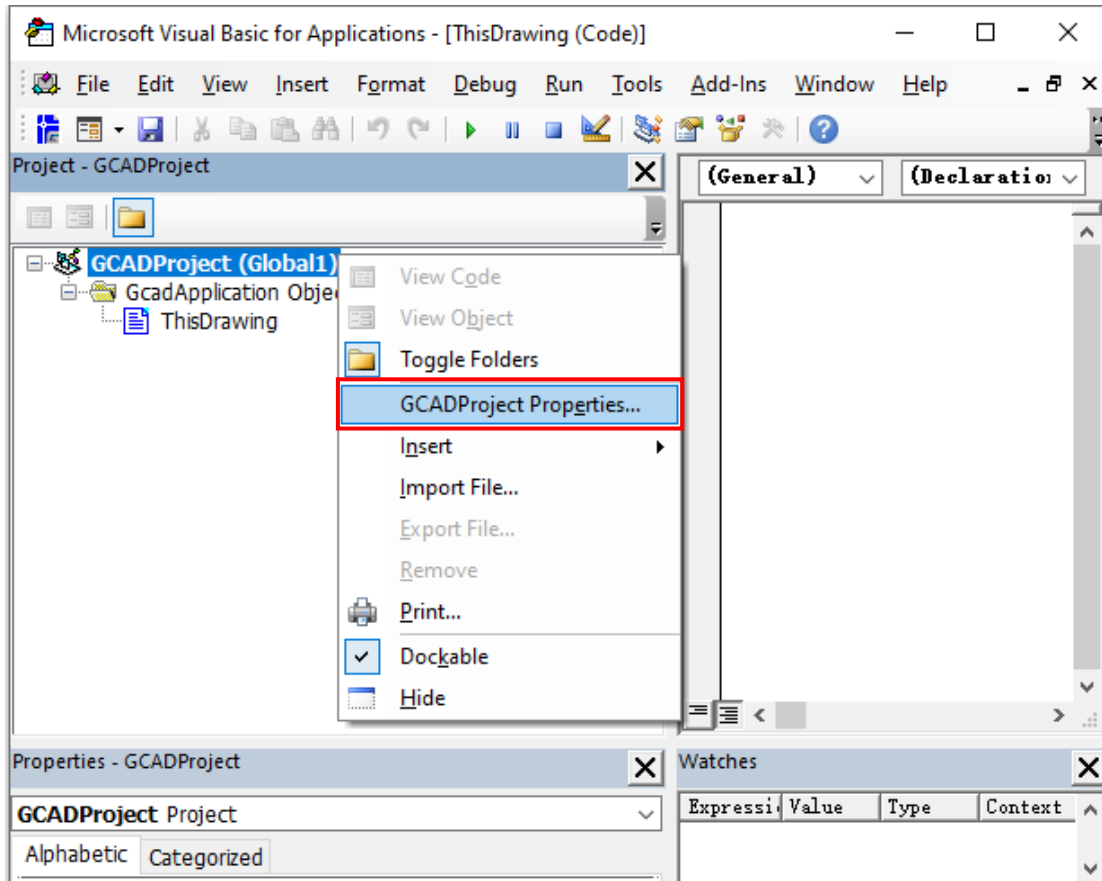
Microsoft Visual Basic for Applications - [ThisDrawing (Code)]

File Edit View Insert Format Debug Run Tools Add-Ins Window Help

Project - GCADProject

GCADProject (Global1)
GcadApplication Obje
ThisDrawing

View Code
View Object
Toggle Folders
GCADProject Properties...
Insert
Import File...
Export File...
Remove
Print...
Dockable
Hide

(General)
(Declaratio

Properties - GCADProject

GCADProject Project

Alphabetic Categorized

Watches

| Expressi | Value | Type | Context |
|---|---|---|---|